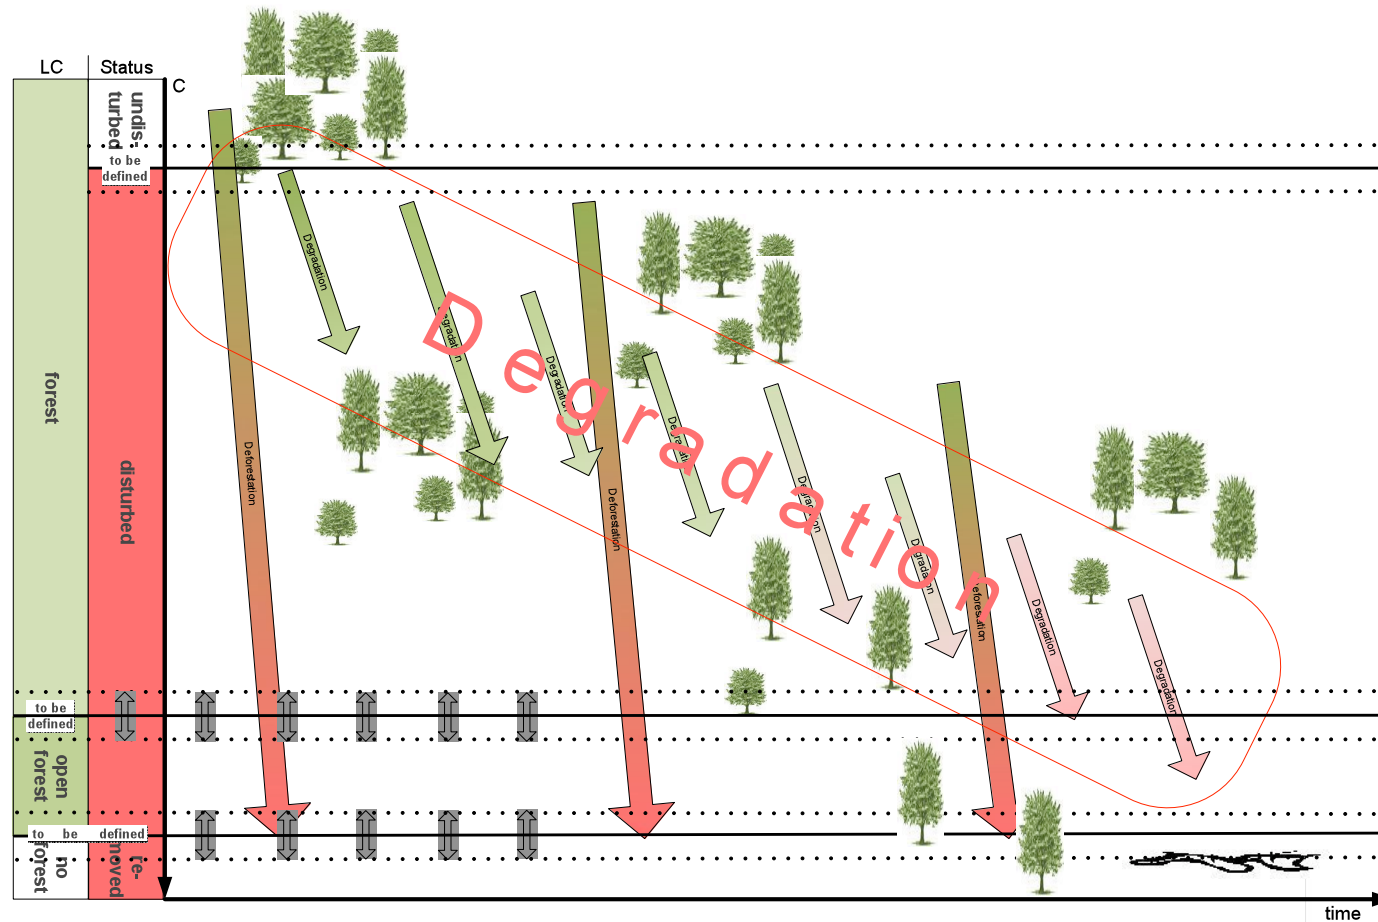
LC
Status
C
undisturbed
to be defined
forest
disturbed
to be defined
open forest
to be defined
no forest
removed
Degradation
Deforestation
Degradation
Degradation
Degradation
Deforestation
Degradation
Degradation
Degradation
Deforestation
Degradation
Degradation
Degradation
time